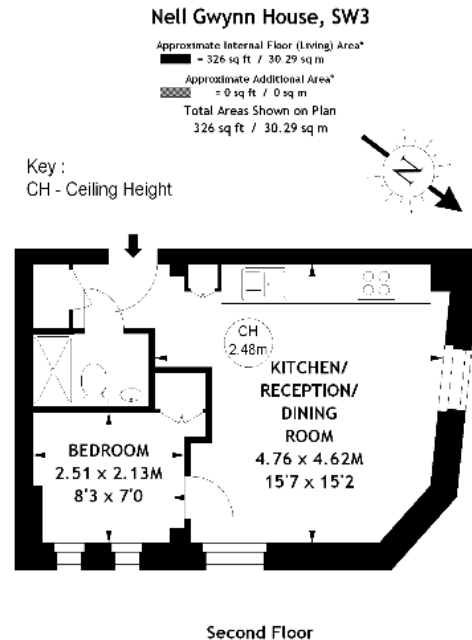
Nell Gwynn House, SW3

Approximate Internal Floor (Living) Area*
= 326 sq ft / 30.29 sq m

Approximate Additional Area*
= 0 sq ft / 0 sq m

Total Areas Shown on Plan
326 sq ft / 30.29 sq m

Key :
CH - Ceiling Height

N

CH
2.48m

KITCHEN/
RECEPTION/
DINING
ROOM
4.76 x 4.62M
15'7 x 15'2

BEDROOM
2.51 x 2.13M
8'3 x 7'0

Second Floor